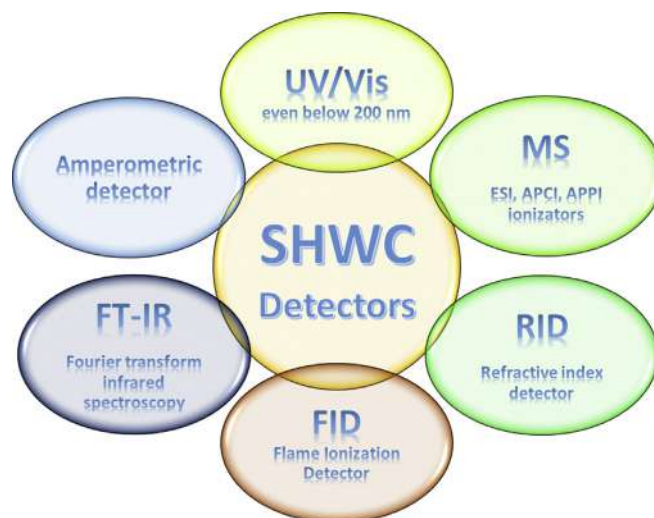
UV/Vis
even below 200 nm

Amperometric detector

MS
ESI, APCI, APPI ionizators

SHWC Detectors

FT-IR
Fourier transform infrared spectroscopy

RID
Refractive index detector

FID
Flame Ionization Detector